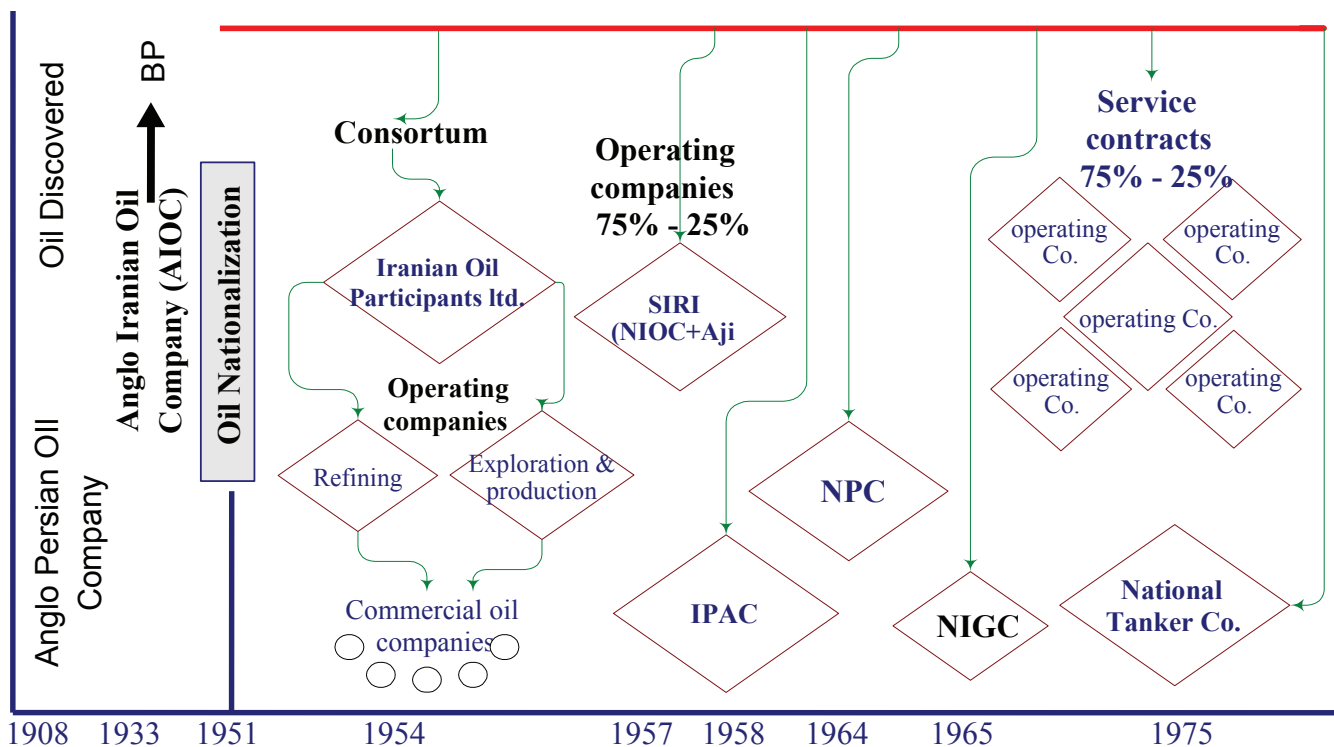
Oil Discovered

Anglo Persian Oil Company

BP

Anglo Iranian Oil Company (AIOC)

Oil Nationalization

Consortum

Iranian Oil Participants ltd.

Operating companies

Refining

Exploration & production

Commercial oil companies

Operating companies 75% - 25%

SIRI (NIOC+Aji

IPAC

NPC

NIGC

Service contracts 75% - 25%

operating Co.

operating Co.

operating Co.

operating Co.

operating Co.

National Tanker Co.

1908 1933 1951 1954 1957 1958 1964 1965 1975